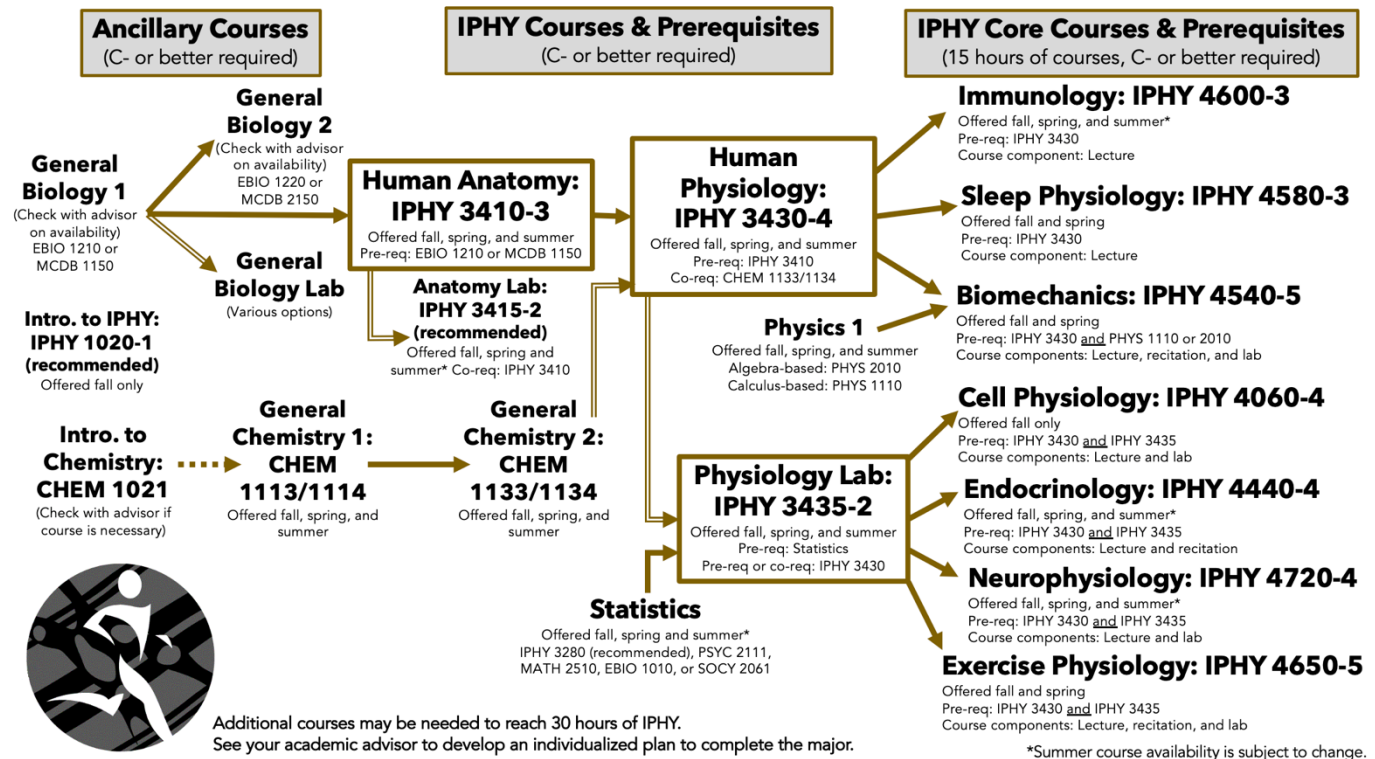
Ancillary Courses
(C- or better required)

IPHY Courses & Prerequisites
(C- or better required)

IPHY Core Courses & Prerequisites
(15 hours of courses, C- or better required)

General Biology 1
(Check with advisor on availability)
EBIO 1210 or MCDB 1150

General Biology 2
(Check with advisor on availability)
EBIO 1220 or MCDB 2150

General Biology Lab
(Various options)

Intro. to IPHY: IPHY 1020-1 (recommended)
Offered fall only

Intro. to Chemistry: CHEM 1021
(Check with advisor if course is necessary)

General Chemistry 1: CHEM 1113/1114
Offered fall, spring, and summer

General Chemistry 2: CHEM 1133/1134
Offered fall, spring, and summer

Human Anatomy: IPHY 3410-3
Offered fall, spring, and summer
Pre-req: EBIO 1210 or MCDB 1150

Anatomy Lab: IPHY 3415-2 (recommended)
Offered fall, spring and summer* Co-req: IPHY 3410

Human Physiology: IPHY 3430-4
Offered fall, spring, and summer
Pre-req: IPHY 3410
Co-req: CHEM 1133/1134

Physics 1
Offered fall, spring, and summer
Algebra-based: PHYS 2010
Calculus-based: PHYS 1110

Physiology Lab: IPHY 3435-2
Offered fall, spring, and summer
Pre-req: Statistics
Pre-req or co-req: IPHY 3430

Statistics
Offered fall, spring and summer*
IPHY 3280 (recommended), PSYC 2111, MATH 2510, EBIO 1010, or SOCY 2061

Immunology: IPHY 4600-3
Offered fall, spring, and summer*
Pre-req: IPHY 3430
Course component: Lecture

Sleep Physiology: IPHY 4580-3
Offered fall and spring
Pre-req: IPHY 3430
Course component: Lecture

Biomechanics: IPHY 4540-5
Offered fall and spring
Pre-req: IPHY 3430 and PHYS 1110 or 2010
Course components: Lecture, recitation, and lab

Cell Physiology: IPHY 4060-4
Offered fall only
Pre-req: IPHY 3430 and IPHY 3435
Course components: Lecture and lab

Endocrinology: IPHY 4440-4
Offered fall, spring, and summer*
Pre-req: IPHY 3430 and IPHY 3435
Course components: Lecture and recitation

Neurophysiology: IPHY 4720-4
Offered fall, spring, and summer*
Pre-req: IPHY 3430 and IPHY 3435
Course components: Lecture and lab

Exercise Physiology: IPHY 4650-5
Offered fall and spring
Pre-req: IPHY 3430 and IPHY 3435
Course components: Lecture, recitation, and lab

Additional courses may be needed to reach 30 hours of IPHY.
See your academic advisor to develop an individualized plan to complete the major.

*Summer course availability is subject to change.